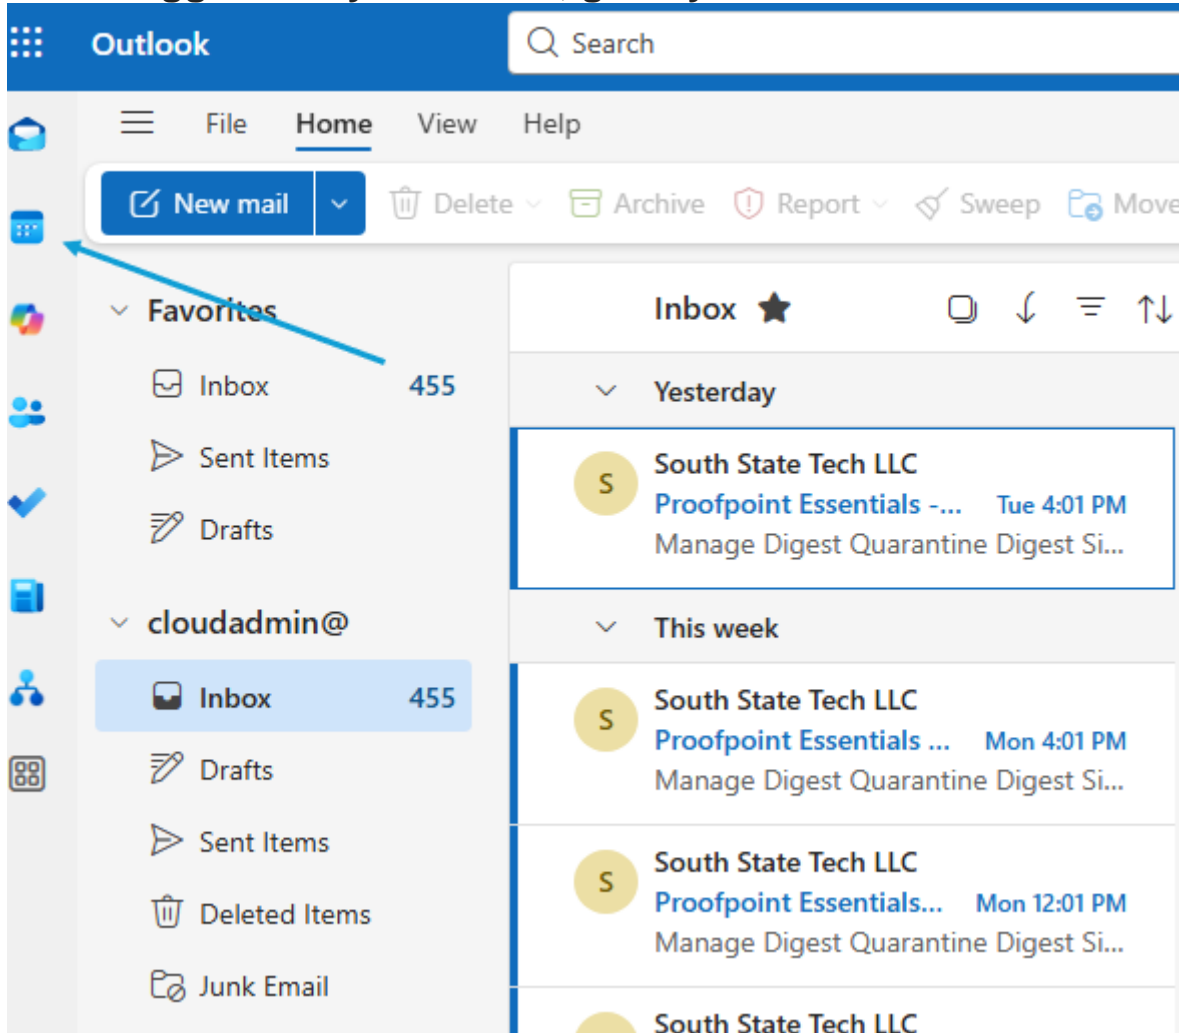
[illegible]

Outlook

Search

File Home View Help

New mail

Delete Archive Report Sweep Move

Favorites

Inbox 455

Sent Items

Drafts

cloudadmin@

Inbox 455

Drafts

Sent Items

Deleted Items

Junk Email

Inbox

Yesterday

S
South State Tech LLC
Proofpoint Essentials -... Tue 4:01 PM
Manage Digest Quarantine Digest Si...

This week

S
South State Tech LLC
Proofpoint Essentials ... Mon 4:01 PM
Manage Digest Quarantine Digest Si...

S
South State Tech LLC
Proofpoint Essentials... Mon 12:01 PM
Manage Digest Quarantine Digest Si...

South State Tech LLC